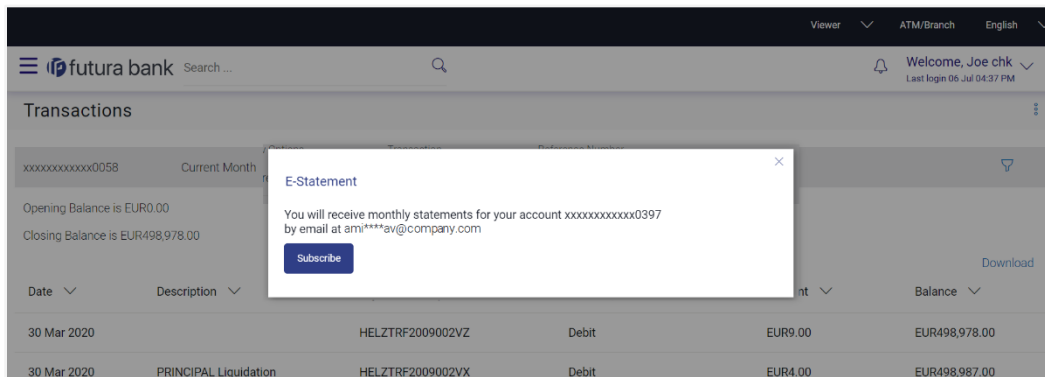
Viewer ATM/Branch English

futura bank Search ...

Welcome, Joe chk
Last login 06 Jul 04:37 PM

Transactions

xxxxxxxxxxxx0058 Current Month

Opening Balance is EUR0.00

Closing Balance is EUR498,978.00

E-Statement

You will receive monthly statements for your account xxxxxxxxxxxx0397 by email at ami****av@company.com

Subscribe

Download

| Date | Description | | | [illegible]nt | Balance |
|---|---|---|---|---|---|
| 30 Mar 2020 | | HELZTRF2009002VZ | Debit | EUR9.00 | EUR498,978.00 |
| 30 Mar 2020 | PRINCIPAL Liquidation | HELZTRF2009002VX | Debit | EUR4.00 | EUR498,987.00 |